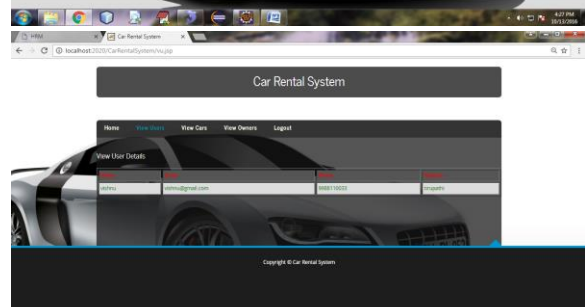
4:27 PM
10/13/2016

HRM
Car Rental System

localhost:2020/CarRentalSystem/vu.jsp

Car Rental System

Home
View Users
View Cars
View Owners
Logout

View User Details

| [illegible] | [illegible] | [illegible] | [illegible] |
|---|---|---|---|
| vishnu | vishnu@gmail.com | 9988110033 | tirupathi |

Copyright © Car Rental System